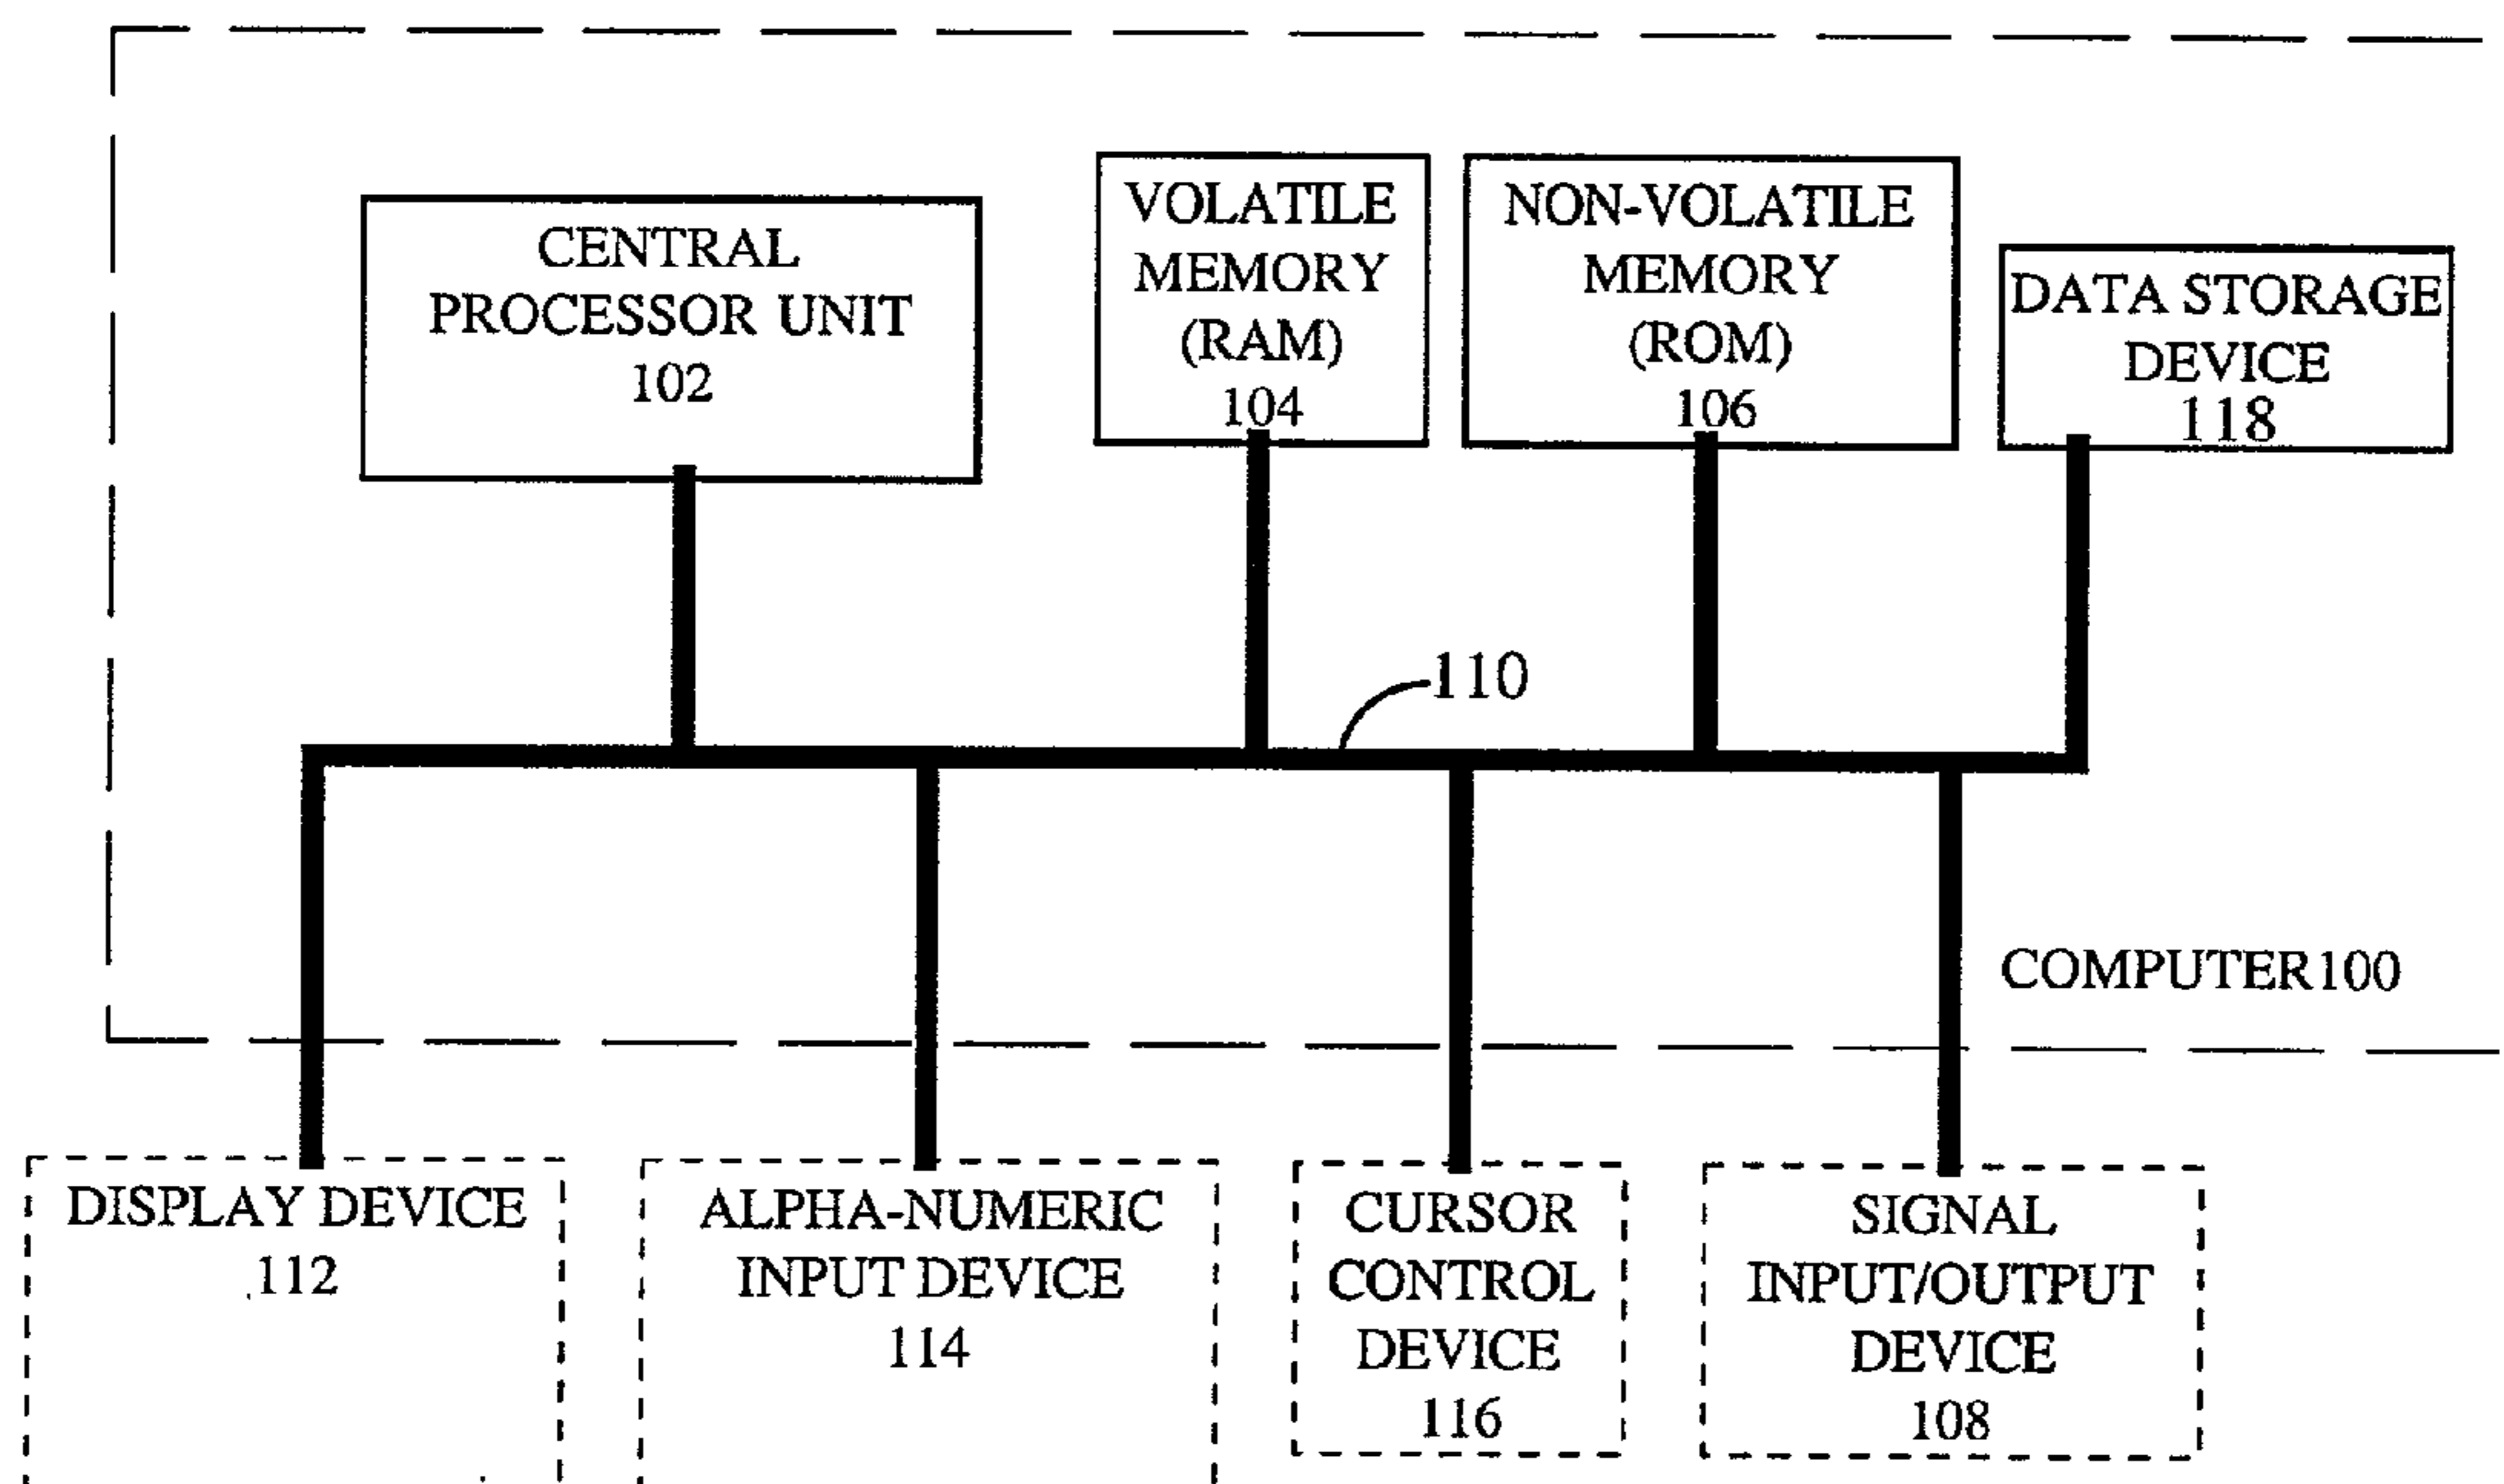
CENTRAL PROCESSOR UNIT 102

VOLATILE MEMORY (RAM) 104

NON-VOLATILE MEMORY (ROM) 106

DATA STORAGE DEVICE 118

110

COMPUTER100

DISPLAY DEVICE 112

ALPHA-NUMERIC INPUT DEVICE 114

CURSOR CONTROL DEVICE 116

SIGNAL INPUT/OUTPUT DEVICE 108